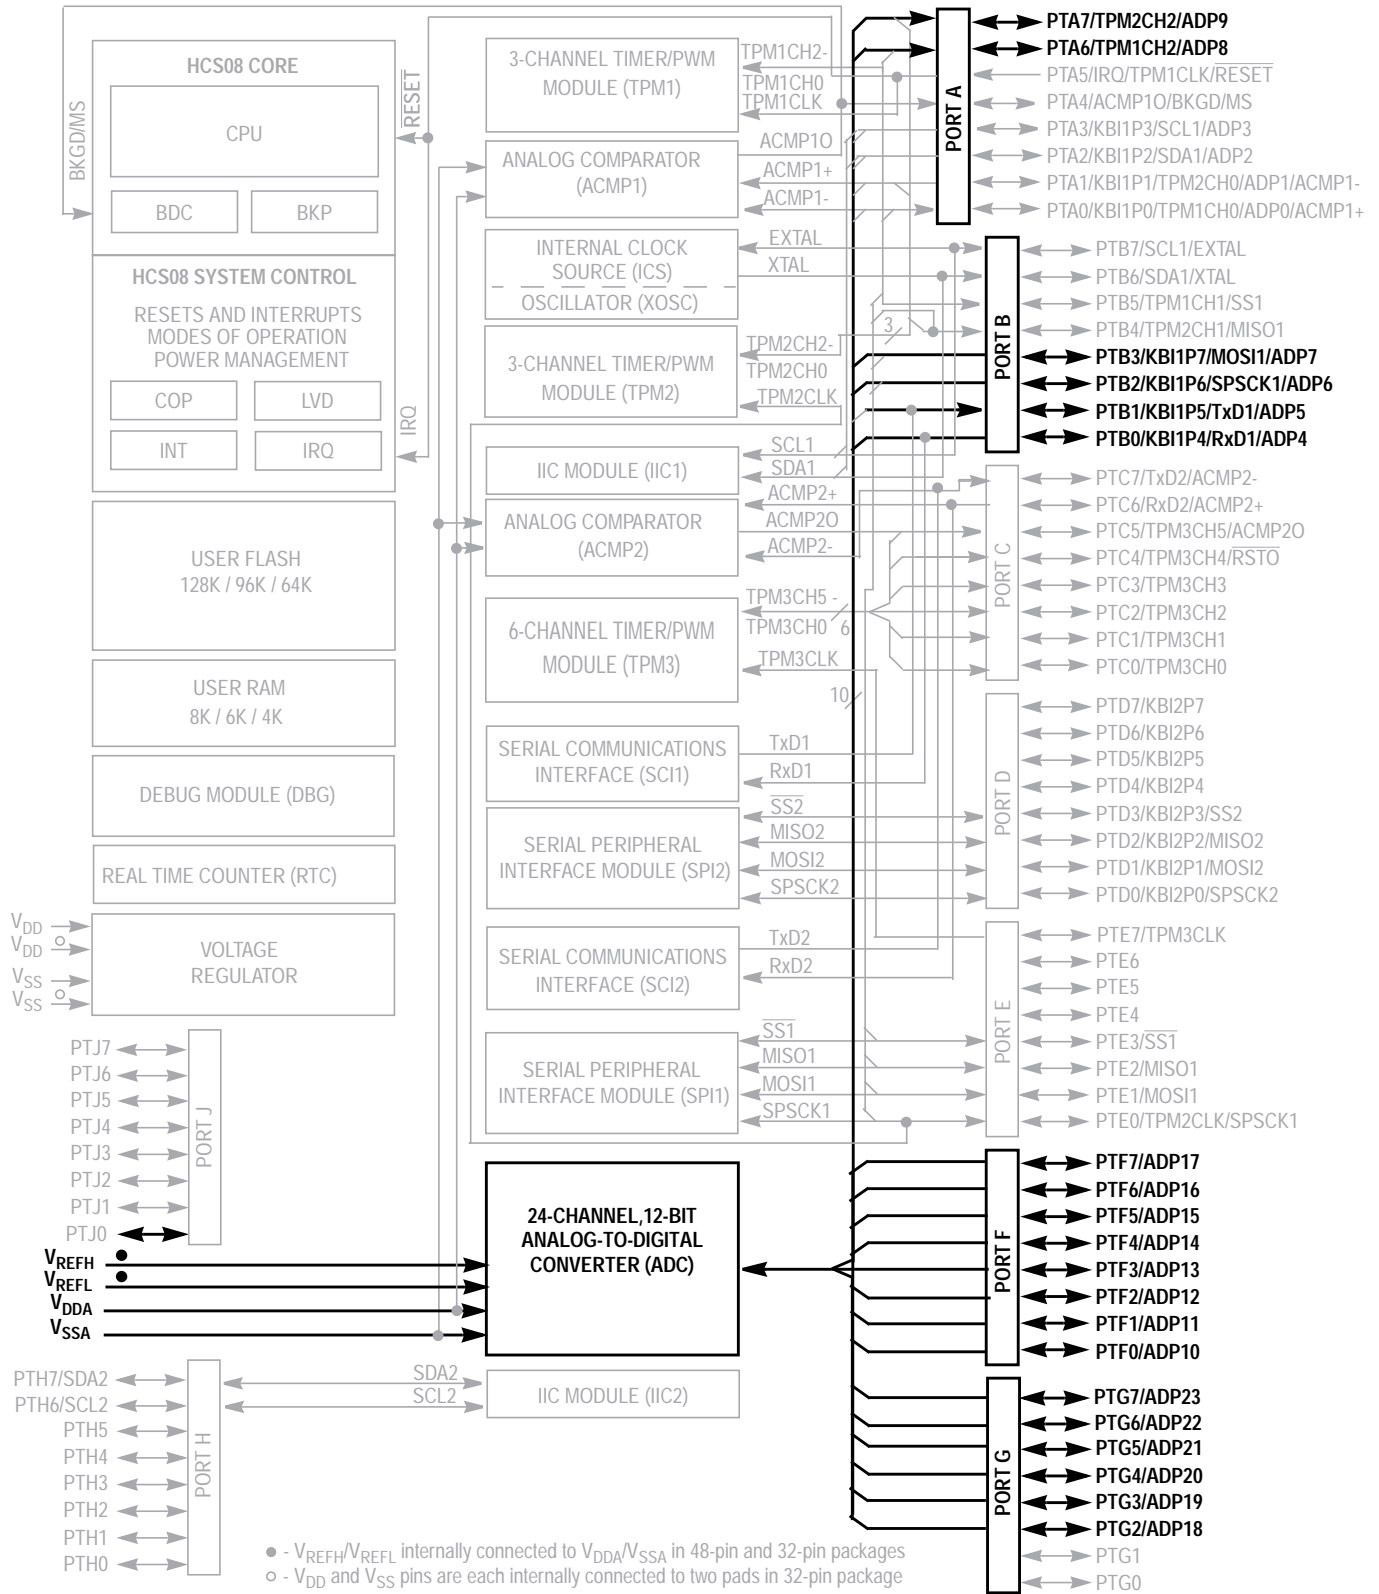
HCS08 CORE

CPU

BDC

BKP

BKGD/MS

$\overline{RESET}$

HCS08 SYSTEM CONTROL

RESETS AND INTERRUPTS
MODES OF OPERATION
POWER MANAGEMENT

COP

LVD

INT

IRQ

IRQ

USER FLASH
128K / 96K / 64K

USER RAM
8K / 6K / 4K

DEBUG MODULE (DBG)

REAL TIME COUNTER (RTC)

$V_{DD}$
$V_{DD}$
$V_{SS}$
$V_{SS}$

VOLTAGE
REGULATOR

PTJ7
PTJ6
PTJ5
PTJ4
PTJ3
PTJ2
PTJ1
PTJ0

PORT J

$V_{REFH}$
$V_{REFL}$
$V_{DDA}$
$V_{SSA}$

PTH7/SDA2
PTH6/SCL2
PTH5
PTH4
PTH3
PTH2
PTH1
PTH0

PORT H

3-CHANNEL TIMER/PWM
MODULE (TPM1)

TPM1CH2-
TPM1CH0
TPM1CLK

ANALOG COMPARATOR
(ACMP1)

ACMP1O
ACMP1+
ACMP1-

INTERNAL CLOCK
SOURCE (ICS)
OSCILLATOR (XOSC)

EXTAL
XTAL

3-CHANNEL TIMER/PWM
MODULE (TPM2)

TPM2CH2-
TPM2CH0
TPM2CLK

3

IIC MODULE (IIC1)

SCL1
SDA1

ANALOG COMPARATOR
(ACMP2)

ACMP2+
ACMP2O
ACMP2-

6-CHANNEL TIMER/PWM
MODULE (TPM3)

TPM3CH5 -
TPM3CH0
6
TPM3CLK

10

SERIAL COMMUNICATIONS
INTERFACE (SCI1)

TxD1
RxD1

SERIAL PERIPHERAL
INTERFACE MODULE (SPI2)

$\overline{SS2}$
MISO2
MOSI2
SPSCK2

SERIAL COMMUNICATIONS
INTERFACE (SCI2)

TxD2
RxD2

SERIAL PERIPHERAL
INTERFACE MODULE (SPI1)

$\overline{SS1}$
MISO1
MOSI1
SPSCK1

24-CHANNEL,12-BIT
ANALOG-TO-DIGITAL
CONVERTER (ADC)

SDA2
SCL2

IIC MODULE (IIC2)

PORT A

PTA7/TPM2CH2/ADP9
PTA6/TPM1CH2/ADP8
PTA5/IRQ/TPM1CLK/$\overline{RESET}$
PTA4/ACMP1O/BKGD/MS
PTA3/KBI1P3/SCL1/ADP3
PTA2/KBI1P2/SDA1/ADP2
PTA1/KBI1P1/TPM2CH0/ADP1/ACMP1-
PTA0/KBI1P0/TPM1CH0/ADP0/ACMP1+

PORT B

PTB7/SCL1/EXTAL
PTB6/SDA1/XTAL
PTB5/TPM1CH1/SS1
PTB4/TPM2CH1/MISO1
PTB3/KBI1P7/MOSI1/ADP7
PTB2/KBI1P6/SPSCK1/ADP6
PTB1/KBI1P5/TxD1/ADP5
PTB0/KBI1P4/RxD1/ADP4

PORT C

PTC7/TxD2/ACMP2-
PTC6/RxD2/ACMP2+
PTC5/TPM3CH5/ACMP2O
PTC4/TPM3CH4/$\overline{RSTO}$
PTC3/TPM3CH3
PTC2/TPM3CH2
PTC1/TPM3CH1
PTC0/TPM3CH0

PORT D

PTD7/KBI2P7
PTD6/KBI2P6
PTD5/KBI2P5
PTD4/KBI2P4
PTD3/KBI2P3/SS2
PTD2/KBI2P2/MISO2
PTD1/KBI2P1/MOSI2
PTD0/KBI2P0/SPSCK2

PORT E

PTE7/TPM3CLK
PTE6
PTE5
PTE4
PTE3/$\overline{SS1}$
PTE2/MISO1
PTE1/MOSI1
PTE0/TPM2CLK/SPSCK1

PORT F

PTF7/ADP17
PTF6/ADP16
PTF5/ADP15
PTF4/ADP14
PTF3/ADP13
PTF2/ADP12
PTF1/ADP11
PTF0/ADP10

PORT G

PTG7/ADP23
PTG6/ADP22
PTG5/ADP21
PTG4/ADP20
PTG3/ADP19
PTG2/ADP18
PTG1
PTG0

● - $V_{REFH}$/$V_{REFL}$ internally connected to $V_{DDA}$/$V_{SSA}$ in 48-pin and 32-pin packages
○ - $V_{DD}$ and $V_{SS}$ pins are each internally connected to two pads in 32-pin package